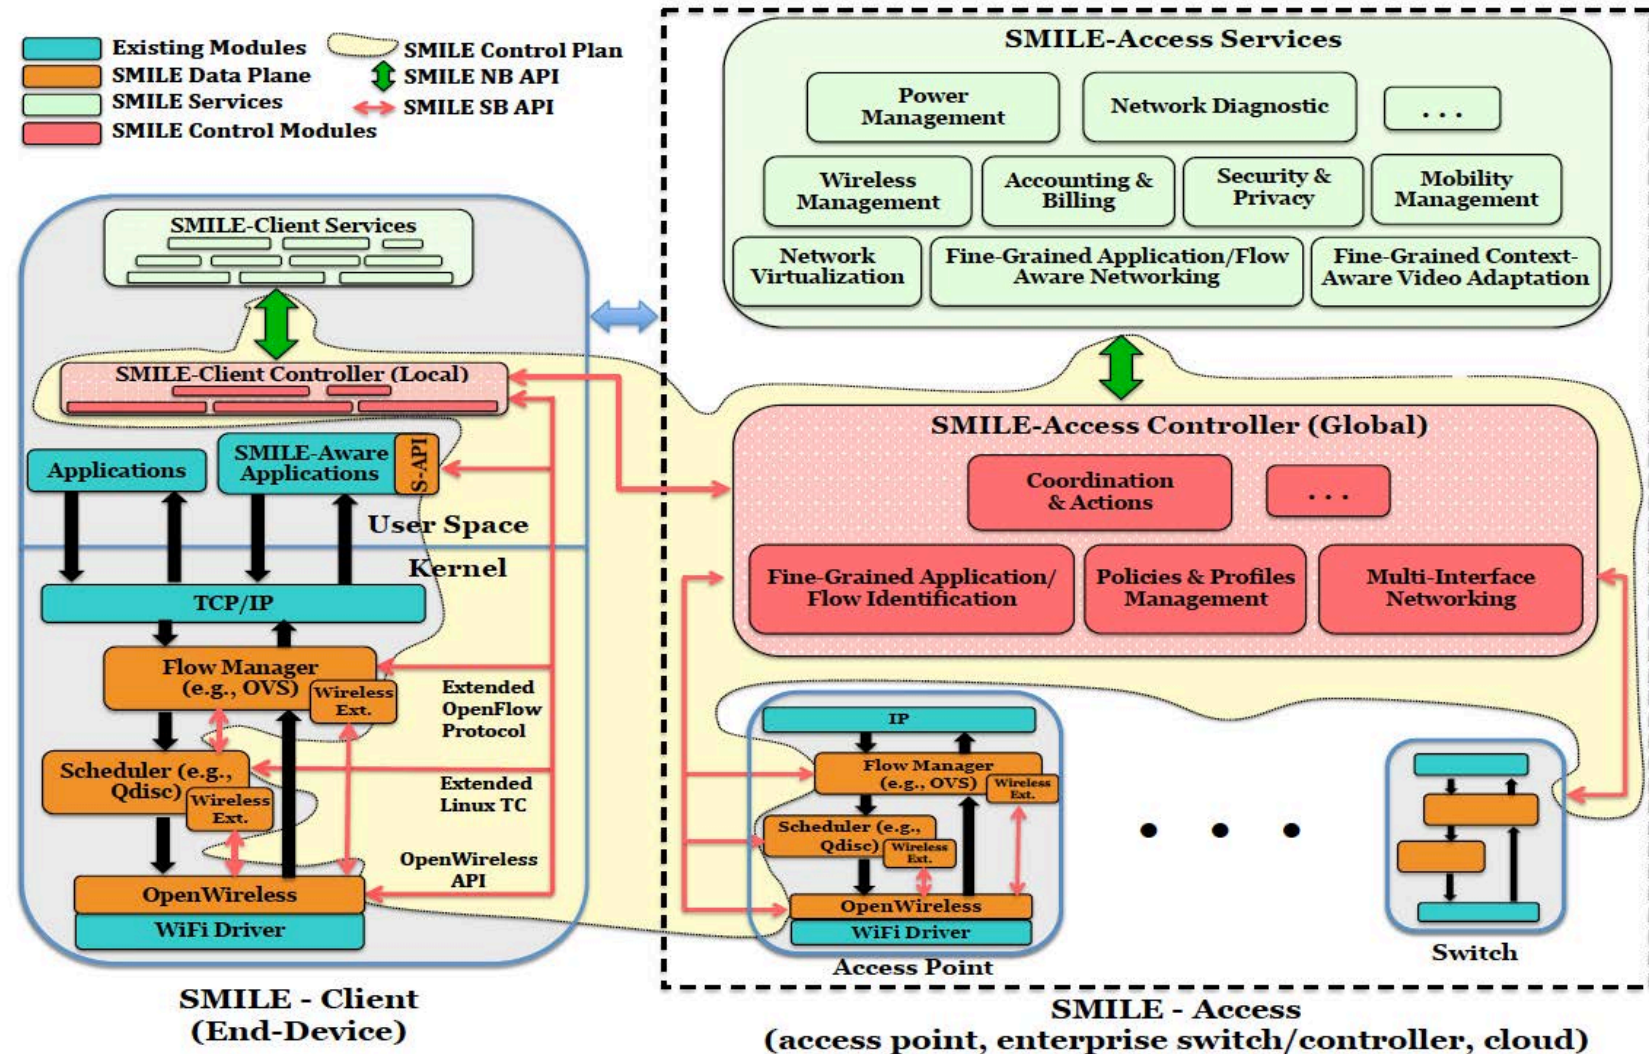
Existing Modules
SMILE Data Plane
SMILE Services
SMILE Control Modules
SMILE Control Plan
SMILE NB API
SMILE SB API

SMILE-Access Services
Power Management
Network Diagnostic
. . .
Wireless Management
Accounting & Billing
Security & Privacy
Mobility Management
Network Virtualization
Fine-Grained Application/Flow Aware Networking
Fine-Grained Context-Aware Video Adaptation

SMILE-Client Services
SMILE-Client Controller (Local)
Applications
SMILE-Aware Applications
S-API
User Space
Kernel
TCP/IP
Flow Manager (e.g., OVS)
Wireless Ext.
Extended OpenFlow Protocol
Scheduler (e.g., Qdisc)
Wireless Ext.
Extended Linux TC
OpenWireless API
OpenWireless
WiFi Driver

SMILE-Access Controller (Global)
Coordination & Actions
. . .
Fine-Grained Application/ Flow Identification
Policies & Profiles Management
Multi-Interface Networking

IP
Flow Manager (e.g., OVS)
Wireless Ext.
Scheduler (e.g., Qdisc)
Wireless Ext.
OpenWireless
WiFi Driver
Access Point
Switch

SMILE - Client (End-Device)
SMILE - Access (access point, enterprise switch/controller, cloud)